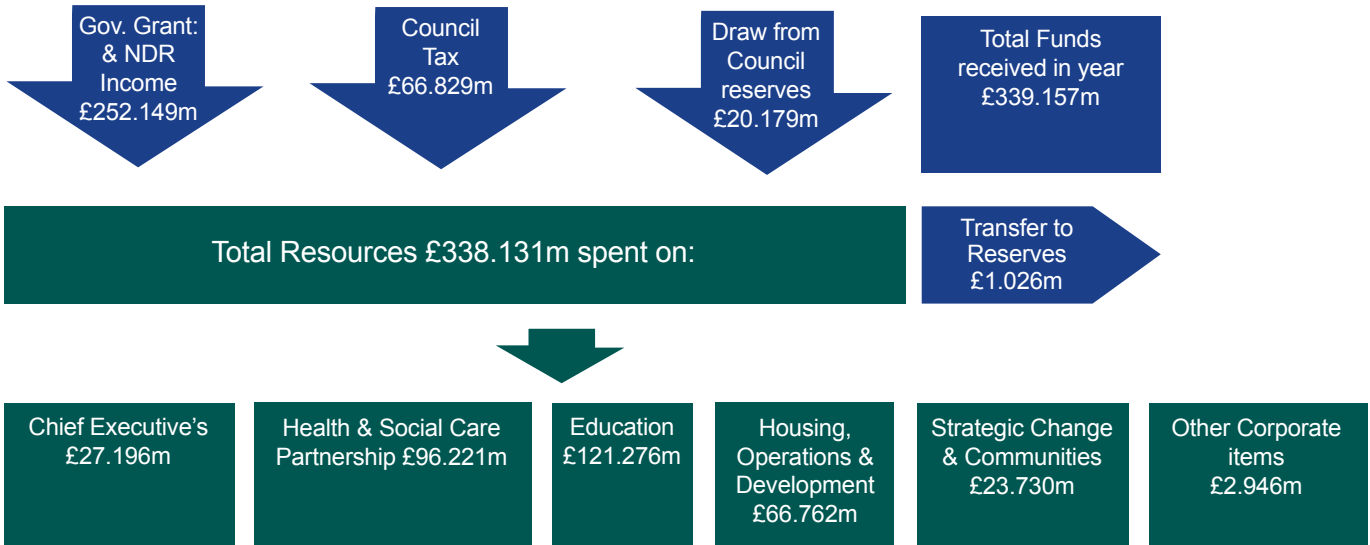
Gov. Grant: & NDR Income £252.149m

Council Tax £66.829m

Draw from Council reserves £20.179m

Total Funds received in year £339.157m

Total Resources £338.131m spent on:

Transfer to Reserves £1.026m

Chief Executive's £27.196m

Health & Social Care Partnership £96.221m

Education £121.276m

Housing, Operations & Development £66.762m

Strategic Change & Communities £23.730m

Other Corporate items £2.946m